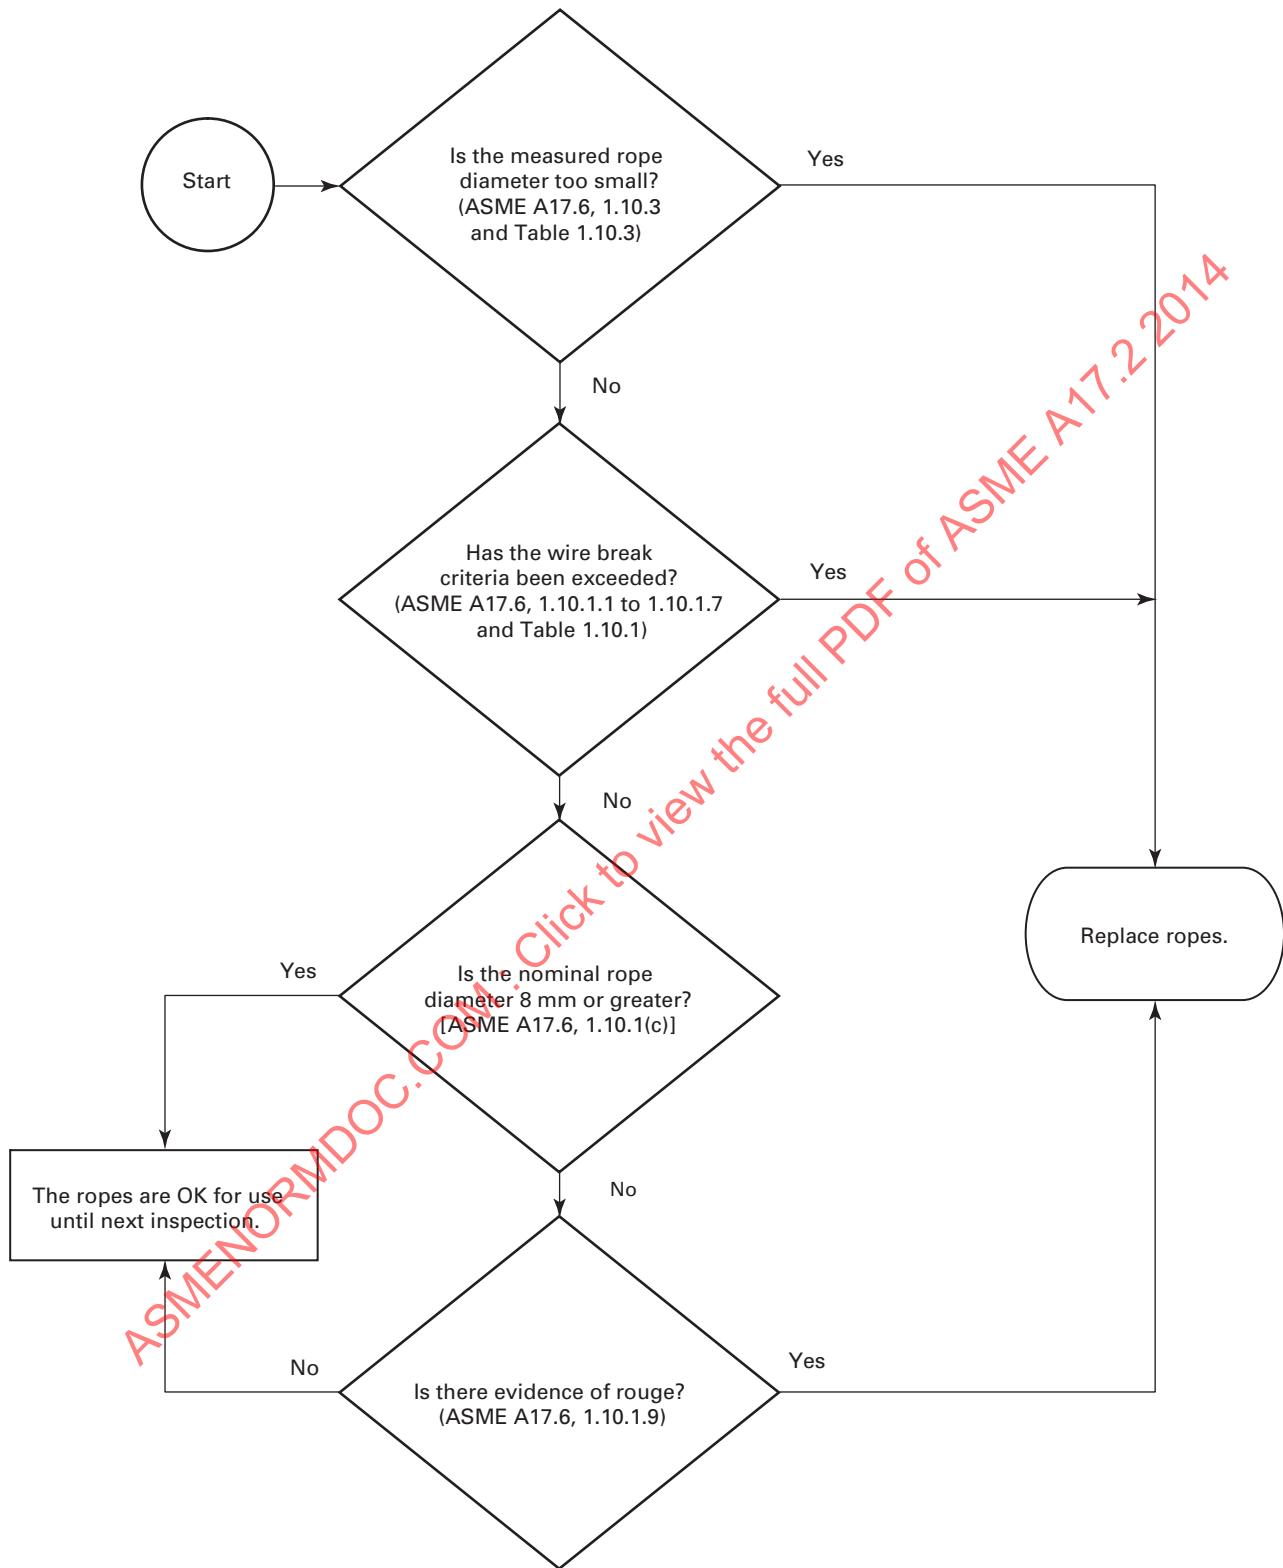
Start

Is the measured rope diameter too small? (ASME A17.6, 1.10.3 and Table 1.10.3)

Yes

No

Has the wire break criteria been exceeded? (ASME A17.6, 1.10.1.1 to 1.10.1.7 and Table 1.10.1)

Yes

No

Is the nominal rope diameter 8 mm or greater? [ASME A17.6, 1.10.1(c)]

Yes

Replace ropes.

The ropes are OK for use until next inspection.

No

No

Is there evidence of rouge? (ASME A17.6, 1.10.1.9)

Yes

ASMENORMDOC.COM . Click to view the full PDF of ASME A17.2 2014